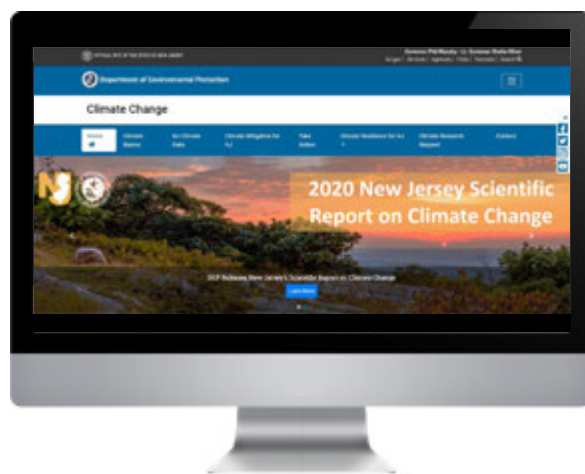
OFFICIAL SITE OF THE STATE OF NEW JERSEY

Governor Phil Murphy • Lt. Governor Sheila Oliver

NJ.gov | Services | Agencies | FAQs | Translate | Search

Department of Environmental Protection

Climate Change

Home

Climate Basics

NJ Climate Data

Climate Mitigation for NJ

Take Action

Climate Resilience for NJ

Climate Research Request

Contact

NJ

2020 New Jersey Scientific Report on Climate Change

DEP Releases New Jersey's Scientific Report on Climate Change

Learn More